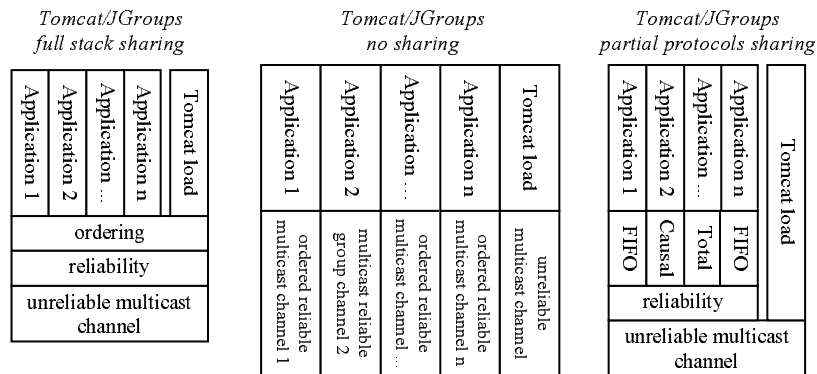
Tomcat/JGroups full stack sharing

Application 1
Application 2
Application ...
Application n
Tomcat load
ordering
reliability
unreliable multicast channel

Tomcat/JGroups no sharing

Application 1
Application 2
Application ...
Application n
Tomcat load
ordered reliable multicast channel 1
multicast reliable group channel 2
ordered reliable multicast channel ...
ordered reliable multicast channel n
unreliable multicast channel

Tomcat/JGroups partial protocols sharing

Application 1
Application 2
Application ...
Application n
Tomcat load
FIFO
Causal
Total
FIFO
reliability
unreliable multicast channel